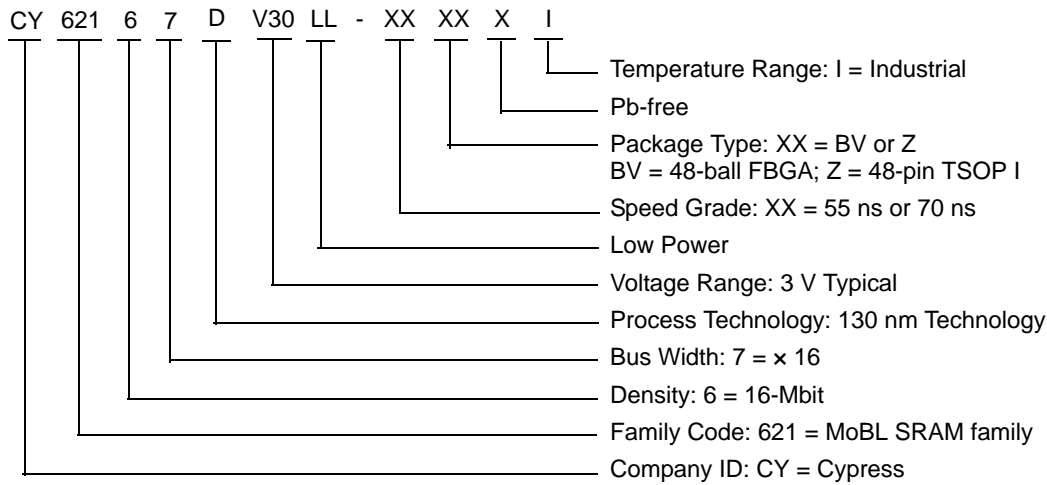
CY 621 6 7 D V30 LL - XX XX X I

Temperature Range: I = Industrial

Pb-free

Package Type: XX = BV or Z
BV = 48-ball FBGA; Z = 48-pin TSOP I

Speed Grade: XX = 55 ns or 70 ns

Low Power

Voltage Range: 3 V Typical

Process Technology: 130 nm Technology

Bus Width: 7 = × 16

Density: 6 = 16-Mbit

Family Code: 621 = MoBL SRAM family

Company ID: CY = Cypress